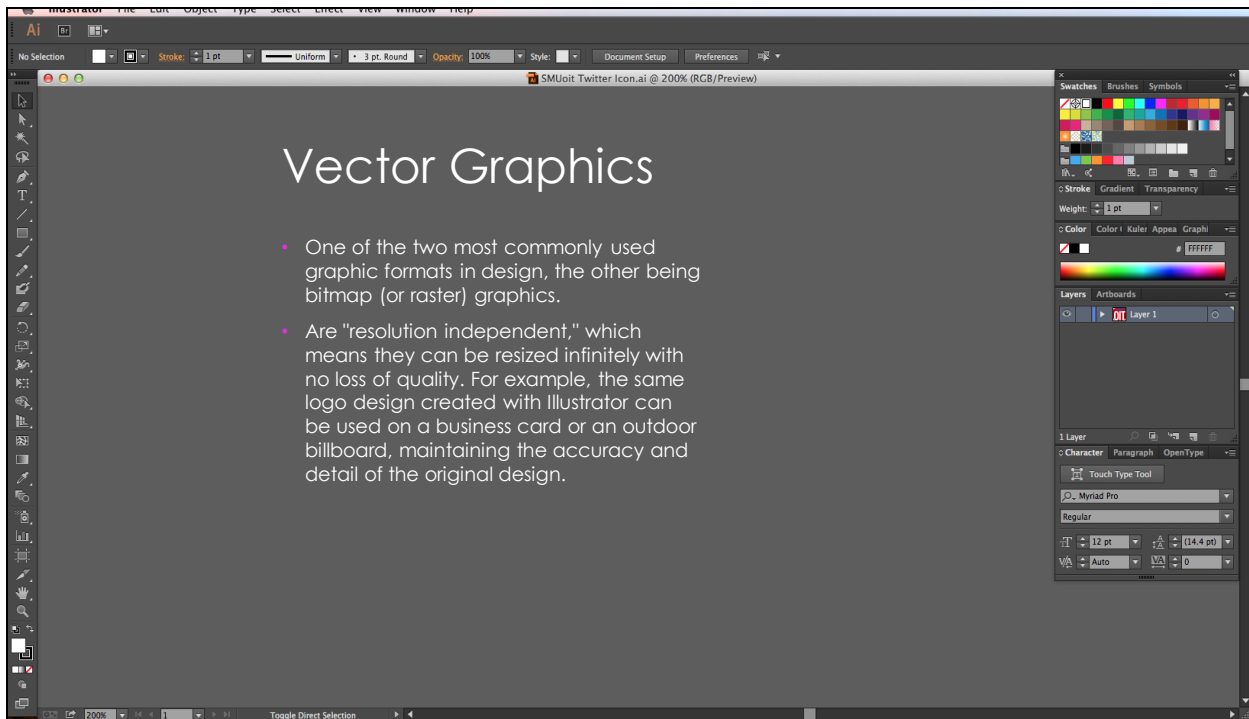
Illustrator File Edit Object Type Select Effect View Window Help

Ai Br

No Selection Stroke: 1 pt Uniform 3 pt. Round Opacity: 100% Style: Document Setup Preferences

SMUoit Twitter Icon.ai @ 200% (RGB/Preview)

Vector Graphics

• One of the two most commonly used graphic formats in design, the other being bitmap (or raster) graphics.

• Are "resolution independent," which means they can be resized infinitely with no loss of quality. For example, the same logo design created with Illustrator can be used on a business card or an outdoor billboard, maintaining the accuracy and detail of the original design.

Swatches Brushes Symbols

Stroke Gradient Transparency

Weight: 1 pt

Color Color Kuler Appea Graphi

# FFFFFF

Layers Artboards

Layer 1

1 Layer

Character Paragraph OpenType

Touch Type Tool

Myriad Pro

Regular

12 pt (14.4 pt)

Auto 0

200% 1 Toggle Direct Selection